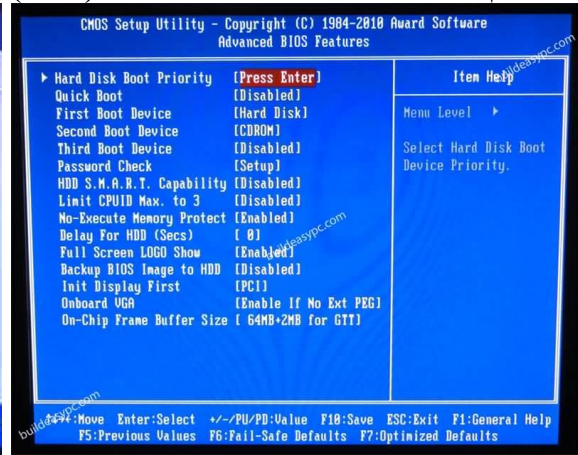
CMOS Setup Utility - Copyright (C) 1984-2010 Award Software
Advanced BIOS Features

▶ Hard Disk Boot Priority [Press Enter]
Quick Boot [Disabled]
First Boot Device [Hard Disk]
Second Boot Device [CDROM]
Third Boot Device [Disabled]
Password Check [Setup]
HDD S.M.A.R.T. Capability [Disabled]
Limit CPUID Max. to 3 [Disabled]
No-Execute Memory Protect [Enabled]
Delay For HDD (Secs) [ 0]
Full Screen LOGO Show [Enabled]
Backup BIOS Image to HDD [Disabled]
Init Display First [PCI]
Onboard VGA [Enable If No Ext PEG]
On-Chip Frame Buffer Size [ 64MB+2MB for GTT]

Item Help

Menu Level ▶

Select Hard Disk Boot Device Priority.

↑↓→←:Move Enter:Select +/-/PU/PD:Value F10:Save ESC:Exit F1:General Help
F5:Previous Values F6:Fail-Safe Defaults F7:Optimized Defaults

buildeasypc.com
buildeasypc.com
buildeasypc.com